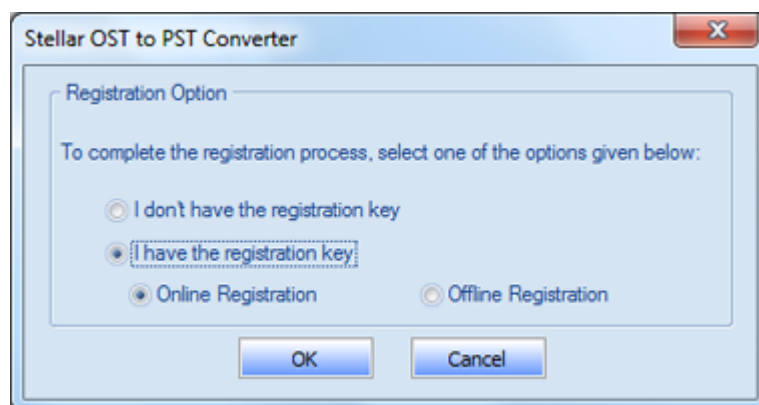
Stellar OST to PST Converter

Registration Option

To complete the registration process, select one of the options given below:

I don't have the registration key

I have the registration key

Online Registration

Offline Registration

OK

Cancel